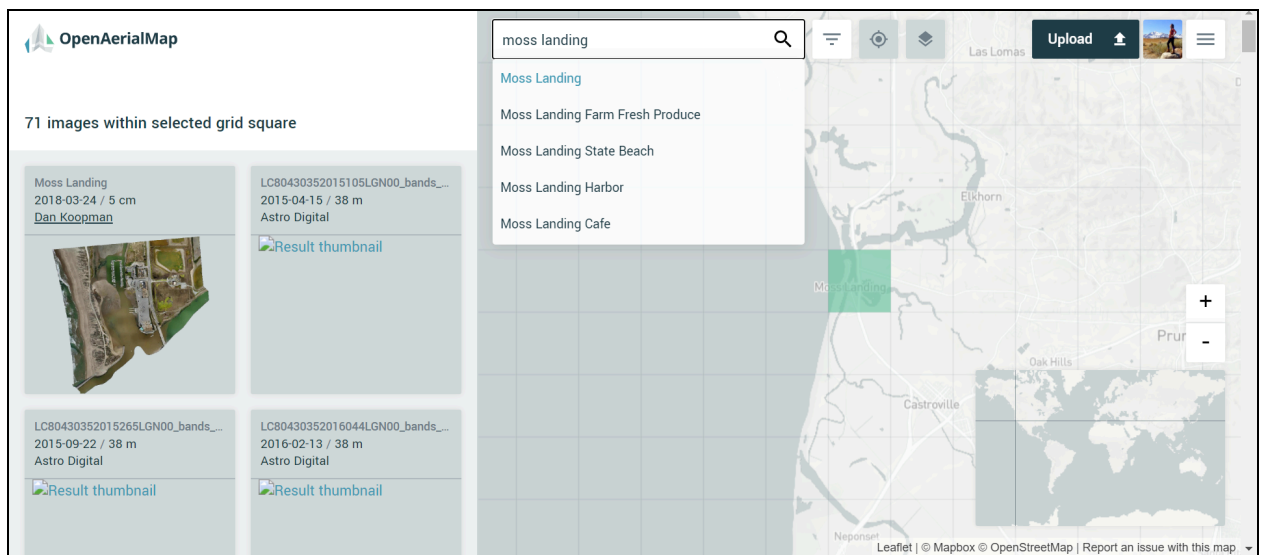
OpenAerialMap

71 images within selected grid square

Moss Landing
2018-03-24 / 5 cm
Dan Koopman

LC80430352015105LGN00_bands_...
2015-04-15 / 38 m
Astro Digital
Result thumbnail

LC80430352015265LGN00_bands_...
2015-09-22 / 38 m
Astro Digital
Result thumbnail

LC80430352016044LGN00_bands_...
2016-02-13 / 38 m
Astro Digital
Result thumbnail

moss landing

Moss Landing
Moss Landing Farm Fresh Produce
Moss Landing State Beach
Moss Landing Harbor
Moss Landing Cafe

Upload

Las Lomas
Elkhorn
Moss Landing
Prur
Oak Hills
Castroville
Neponset

+
-

Leaflet | © Mapbox © OpenStreetMap | Report an issue with this map